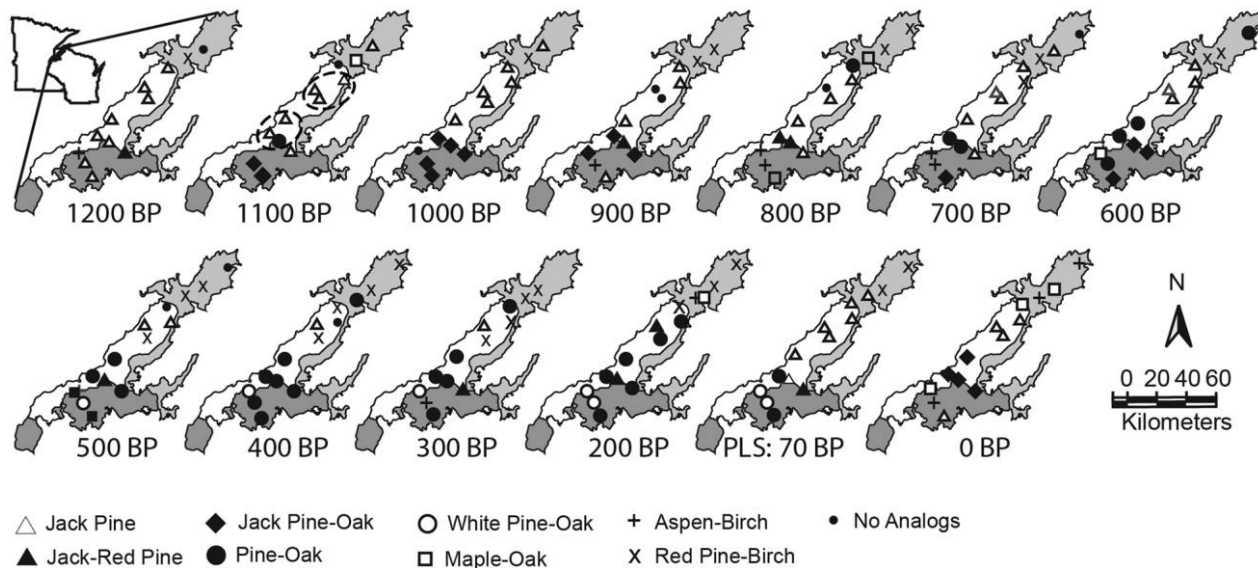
1200 BP
1100 BP
1000 BP
900 BP
800 BP
700 BP
600 BP
500 BP
400 BP
300 BP
200 BP
PLS: 70 BP
0 BP

N
0 20 40 60
Kilometers

△ Jack Pine
▲ Jack-Red Pine
◆ Jack Pine-Oak
● Pine-Oak
○ White Pine-Oak
□ Maple-Oak
+ Aspen-Birch
x Red Pine-Birch
• No Analogs